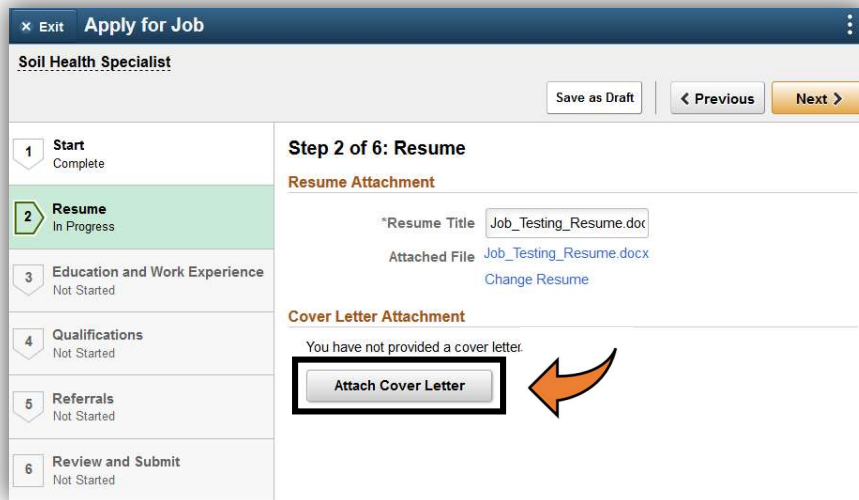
× Exit Apply for Job

Soil Health Specialist

Save as Draft

< Previous

Next >

1 Start
Complete

2 Resume
In Progress

3 Education and Work Experience
Not Started

4 Qualifications
Not Started

5 Referrals
Not Started

6 Review and Submit
Not Started

Step 2 of 6: Resume

Resume Attachment

*Resume Title Job_Testing_Resume.doc

Attached File Job_Testing_Resume.docx

Change Resume

Cover Letter Attachment

You have not provided a cover letter.

Attach Cover Letter